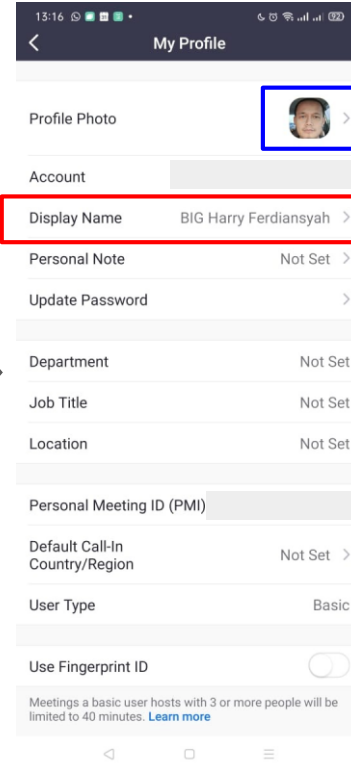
13:16

My Profile

Profile Photo

Account

Display Name BIG Harry Ferdiansyah

Personal Note Not Set

Update Password

Department Not Set

Job Title Not Set

Location Not Set

Personal Meeting ID (PMI)

Default Call-In Country/Region Not Set

User Type Basic

Use Fingerprint ID

Meetings a basic user hosts with 3 or more people will be limited to 40 minutes. Learn more